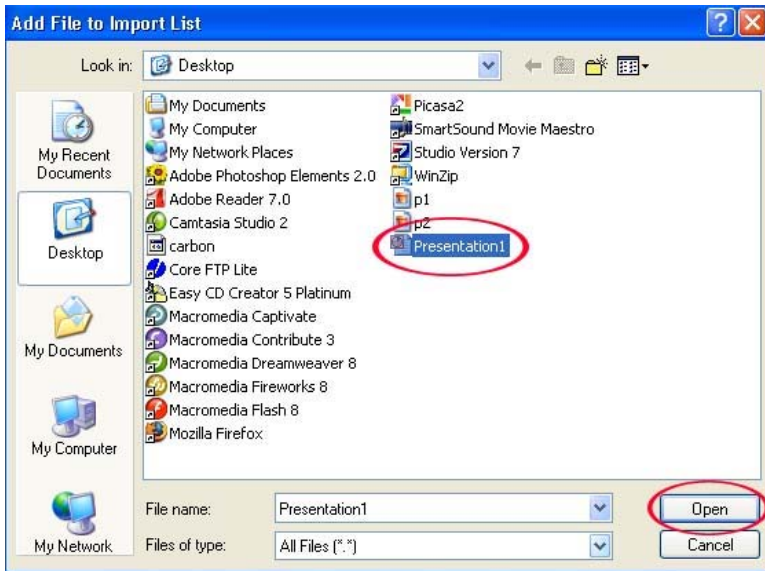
Add File to Import List

Look in: Desktop

My Recent Documents

Desktop

My Documents

My Computer

My Network

My Documents
My Computer
My Network Places
Adobe Photoshop Elements 2.0
Adobe Reader 7.0
Camtasia Studio 2
carbon
Core FTP Lite
Easy CD Creator 5 Platinum
Macromedia Captivate
Macromedia Contribute 3
Macromedia Dreamweaver 8
Macromedia Fireworks 8
Macromedia Flash 8
Mozilla Firefox

Picasa2
SmartSound Movie Maestro
Studio Version 7
WinZip
p1
p2
Presentation1

File name: Presentation1

Files of type: All Files (*.*)

Open

Cancel